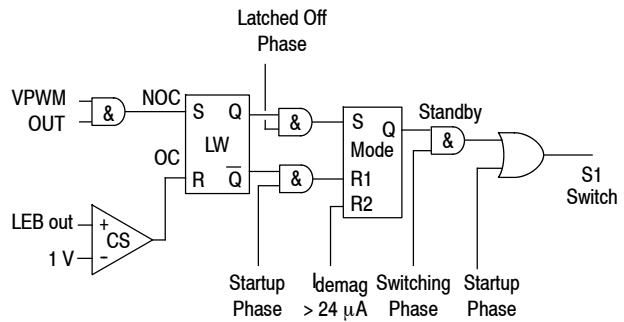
Latched Off Phase

VPWM OUT

&

NOC

S Q

LW

OC

R $\overline{Q}$

&

&

S Q

Mode

R1

R2

Standby

&

S1 Switch

LEB out

+

CS

1 V

-

Startup Phase

$I_{demag}$ > 24 $\mu$A

Switching Phase

Startup Phase